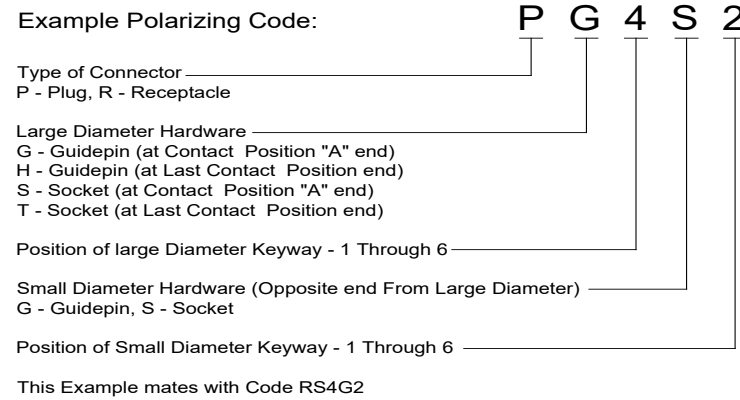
Example Polarizing Code: P G 4 S 2

Type of Connector
P - Plug, R - Receptacle

Large Diameter Hardware
G - Guidepin (at Contact Position "A" end)
H - Guidepin (at Last Contact Position end)
S - Socket (at Contact Position "A" end)
T - Socket (at Last Contact Position end)

Position of large Diameter Keyway - 1 Through 6

Small Diameter Hardware (Opposite end From Large Diameter)
G - Guidepin, S - Socket

Position of Small Diameter Keyway - 1 Through 6

This Example mates with Code RS4G2